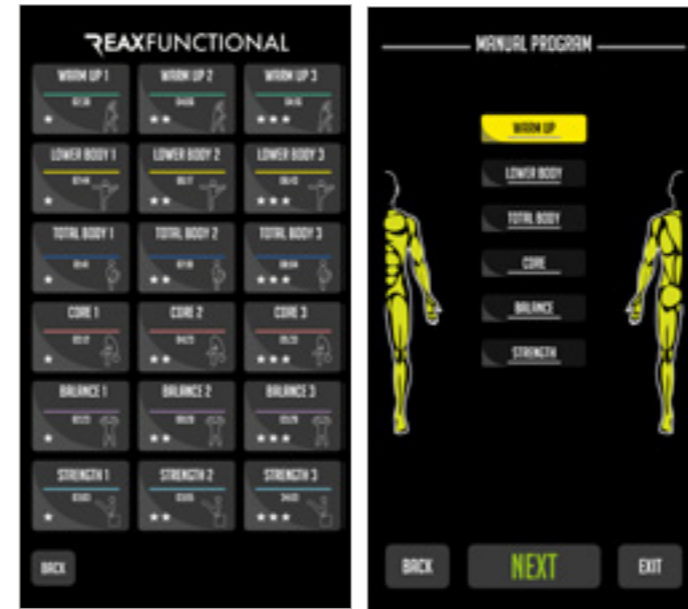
REAXFUNCTIONAL

WARM UP 1
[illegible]
★

WARM UP 2
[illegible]
★★

WARM UP 3
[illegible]
★★★

LOWER BODY 1
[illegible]
★

LOWER BODY 2
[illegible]
★★

LOWER BODY 3
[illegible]
★★★

TOTAL BODY 1
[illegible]
★

TOTAL BODY 2
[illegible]
★★

TOTAL BODY 3
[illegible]
★★★

CORE 1
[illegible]
★

CORE 2
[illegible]
★★

CORE 3
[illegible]
★★★

BALANCE 1
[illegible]
★

BALANCE 2
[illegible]
★★

BALANCE 3
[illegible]
★★★

STRENGTH 1
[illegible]
★

STRENGTH 2
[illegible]
★★

STRENGTH 3
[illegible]
★★★

BACK

MANUAL PROGRAM

WARM UP

LOWER BODY

TOTAL BODY

CORE

BALANCE

STRENGTH

BACK

NEXT

EXIT